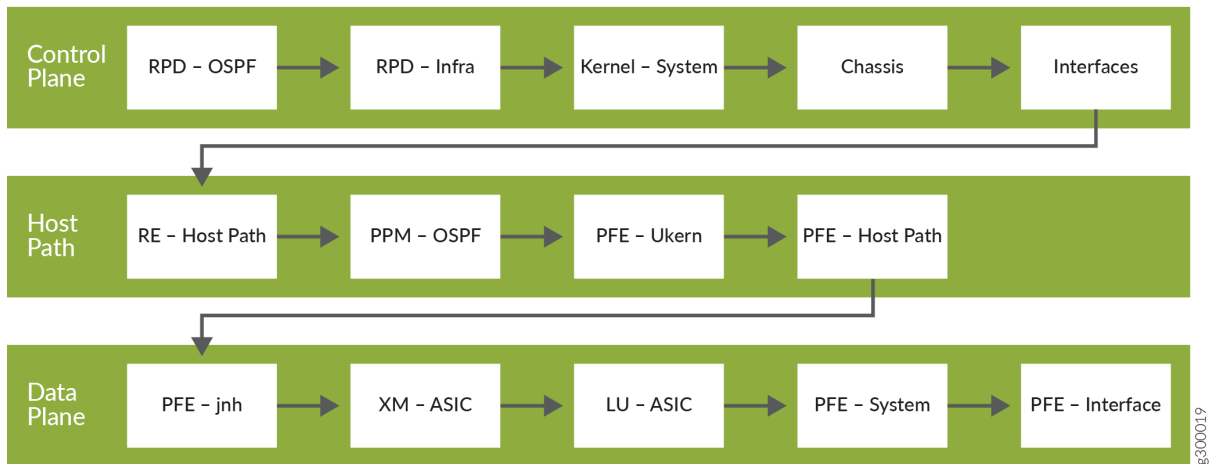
Control Plane

RPD – OSPF

RPD – Infra

Kernel – System

Chassis

Interfaces

Host Path

RE – Host Path

PPM – OSPF

PFE – Ukern

PFE – Host Path

Data Plane

PFE – jnh

XM – ASIC

LU – ASIC

PFE – System

PFE – Interface

g300019